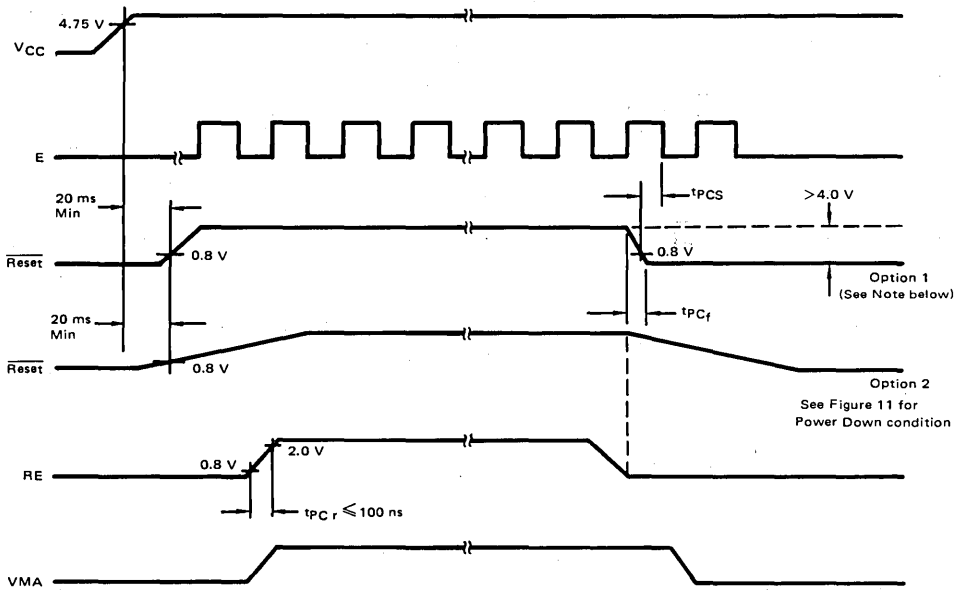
4.75 V

$V_{CC}$

E

20 ms Min

$t_{PCS}$

>4.0 V

$\overline{Reset}$

0.8 V

0.8 V

Option 1 (See Note below)

20 ms Min

$t_{PC_f}$

$\overline{Reset}$

0.8 V

Option 2

See Figure 11 for Power Down condition

RE

0.8 V

2.0 V

$t_{PC\,r} \leqslant 100$ ns

VMA